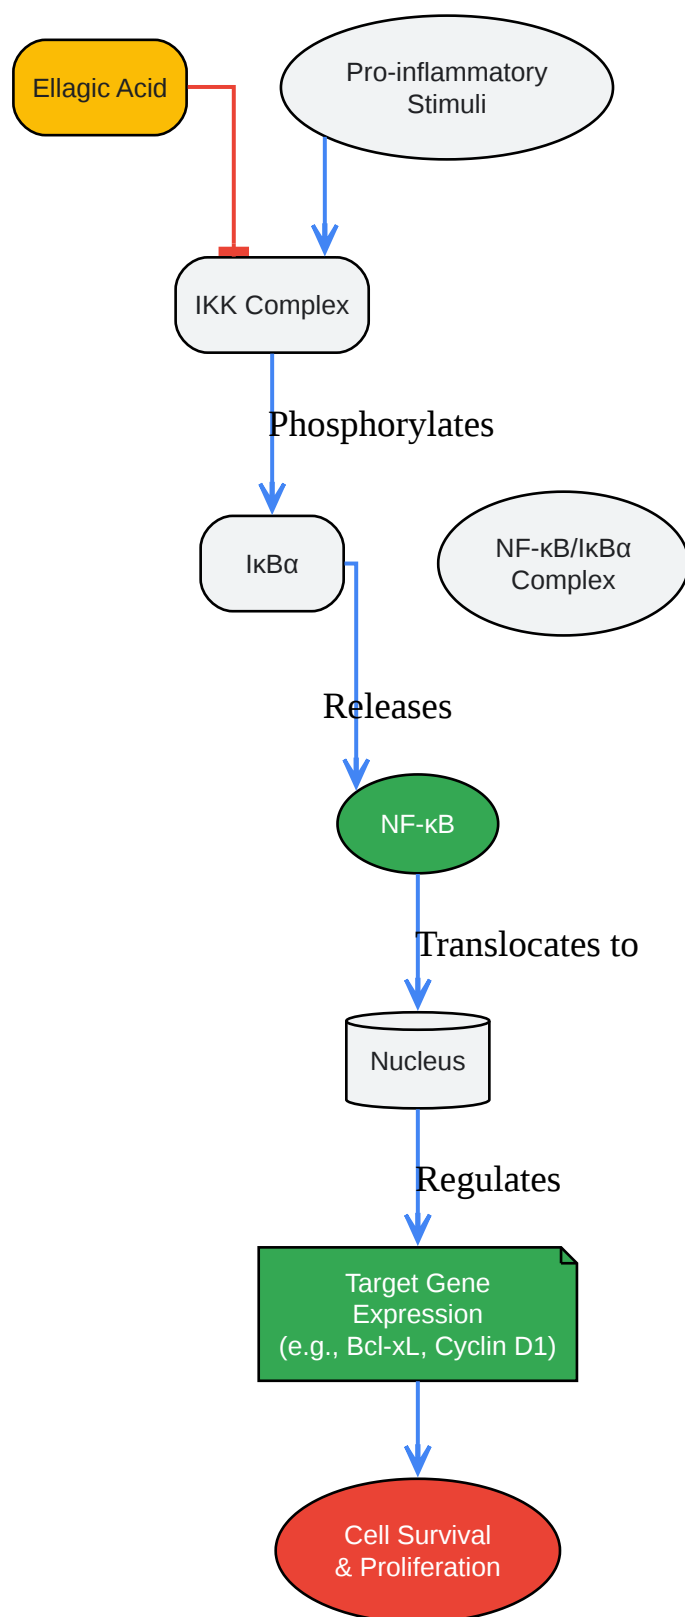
Ellagic Acid

Pro-inflammatory Stimuli

IKK Complex

Phosphorylates

IκBα

NF-κB/IκBα Complex

Releases

NF-κB

Translocates to

Nucleus

Regulates

Target Gene Expression (e.g., Bcl-xL, Cyclin D1)

Cell Survival & Proliferation